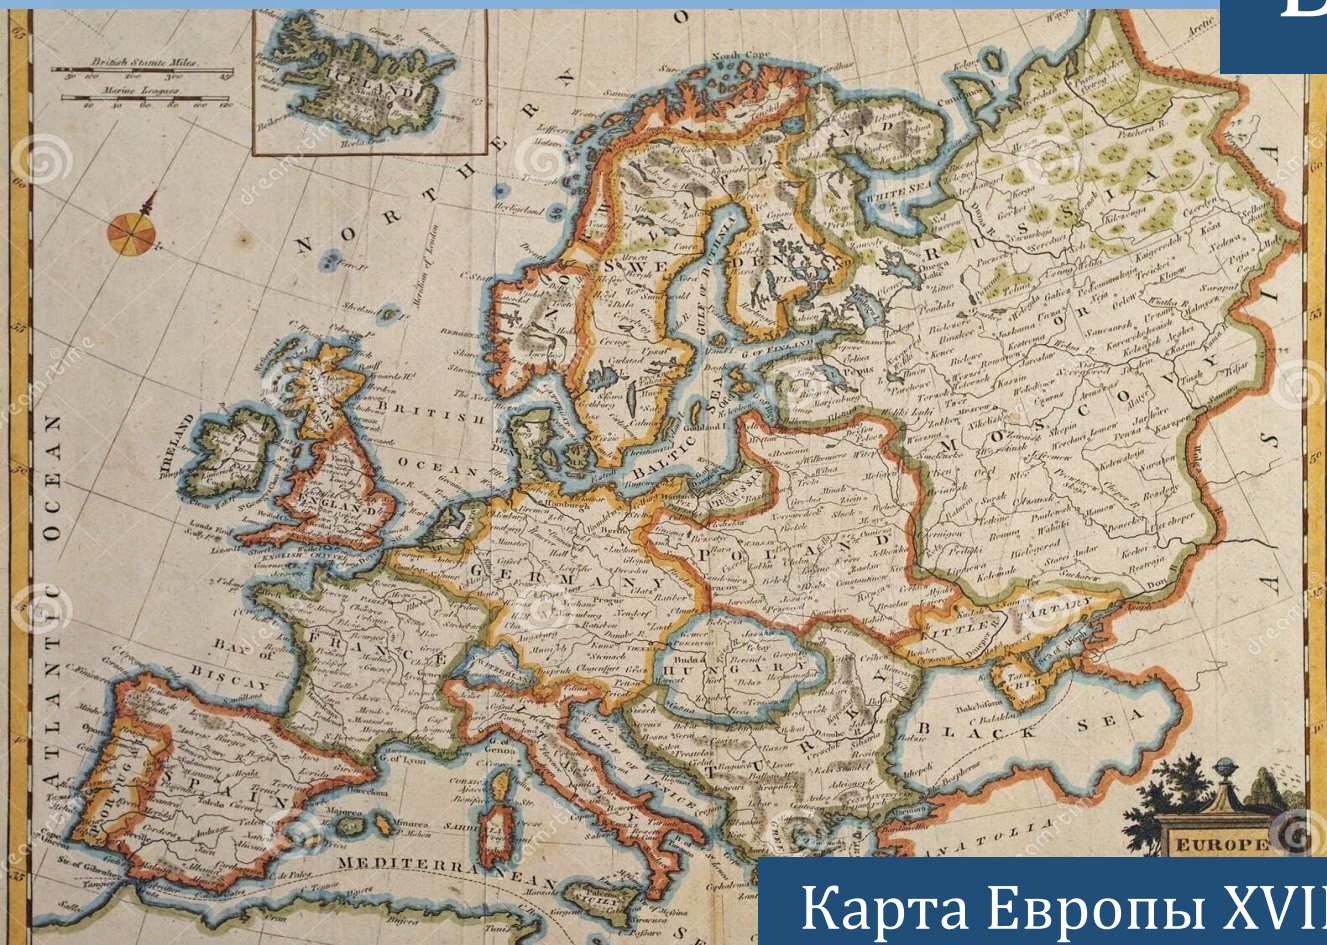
British Statute Miles
Marine Leagues
ICELAND
NORTHERN OCEAN
North Cape
WHITE SEA
RUSSIA
MOSCOVY
ASIA
SWEDEN
GULF OF BOTHNIA
G. OF FINLAND
BALTIC SEA
BRITISH OCEAN
IRELAND
ENGLAND
ATLANTIC OCEAN
GERMANY
POLAND
PRUSSIA
FRANCE
BAY of BISCAY
SPAIN
PORTUGAL
HUNGARY
LITTLE TARTARY
CRIM
BLACK SEA
TURKEY
ITALY
GULF of VENICE
MEDITERRANEAN
SICILY
ANATOLIA
EUROPE
Карта Европы XVII